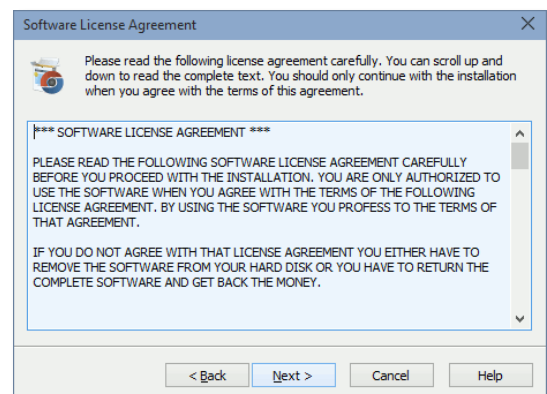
Software License Agreement

Please read the following license agreement carefully. You can scroll up and down to read the complete text. You should only continue with the installation when you agree with the terms of this agreement.

*** SOFTWARE LICENSE AGREEMENT ***

PLEASE READ THE FOLLOWING SOFTWARE LICENSE AGREEMENT CAREFULLY BEFORE YOU PROCEED WITH THE INSTALLATION. YOU ARE ONLY AUTHORIZED TO USE THE SOFTWARE WHEN YOU AGREE WITH THE TERMS OF THE FOLLOWING LICENSE AGREEMENT. BY USING THE SOFTWARE YOU PROFESS TO THE TERMS OF THAT AGREEMENT.

IF YOU DO NOT AGREE WITH THAT LICENSE AGREEMENT YOU EITHER HAVE TO REMOVE THE SOFTWARE FROM YOUR HARD DISK OR YOU HAVE TO RETURN THE COMPLETE SOFTWARE AND GET BACK THE MONEY.

< Back
Next >
Cancel
Help